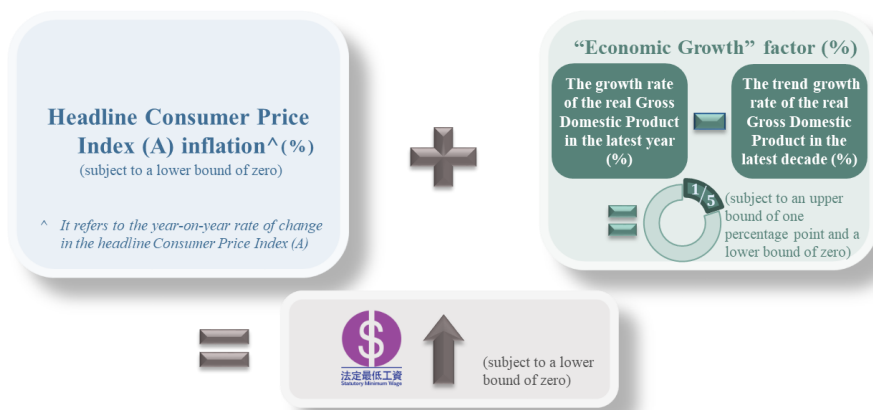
Headline Consumer Price Index (A) inflation^(%)
(subject to a lower bound of zero)

^ It refers to the year-on-year rate of change in the headline Consumer Price Index (A)

"Economic Growth" factor (%)

The growth rate of the real Gross Domestic Product in the latest year (%)

The trend growth rate of the real Gross Domestic Product in the latest decade (%)

$\frac{1}{5}$ (subject to an upper bound of one percentage point and a lower bound of zero)

$
法定最低工資
Statutory Minimum Wage

(subject to a lower bound of zero)